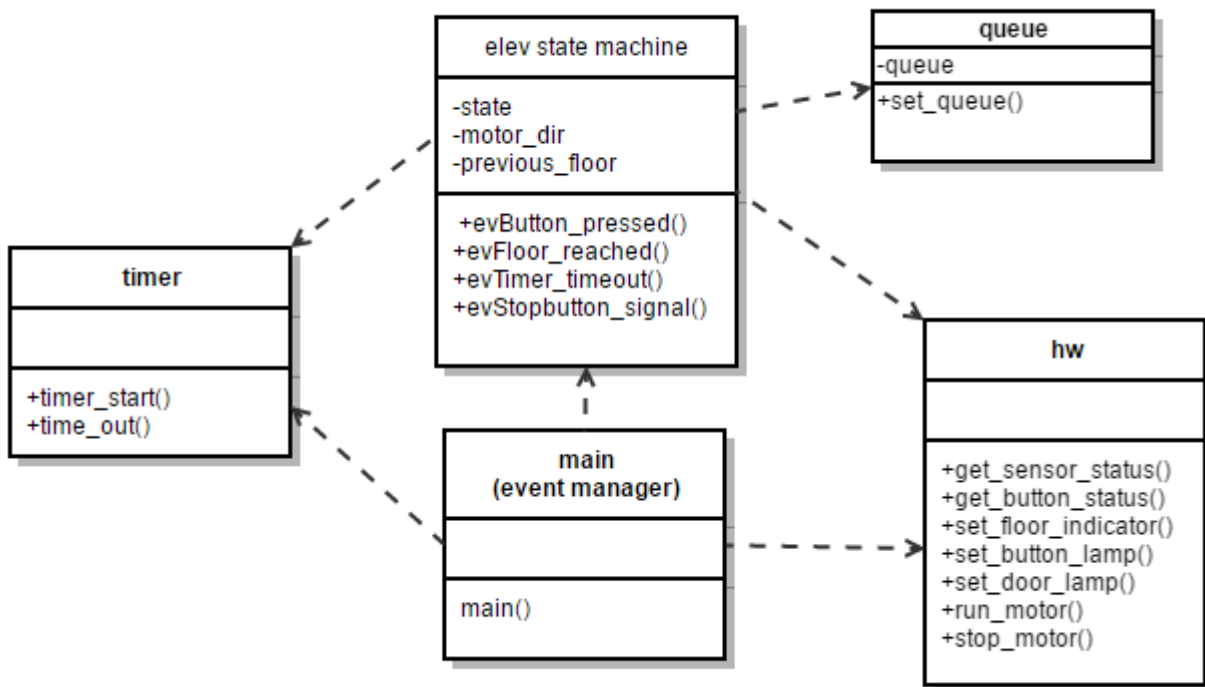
elev state machine

-state
-motor_dir
-previous_floor

+evButton_pressed()
+evFloor_reached()
+evTimer_timeout()
+evStopbutton_signal()

queue

-queue

+set_queue()

timer

+timer_start()
+time_out()

main
(event manager)

main()

hw

+get_sensor_status()
+get_button_status()
+set_floor_indicator()
+set_button_lamp()
+set_door_lamp()
+run_motor()
+stop_motor()